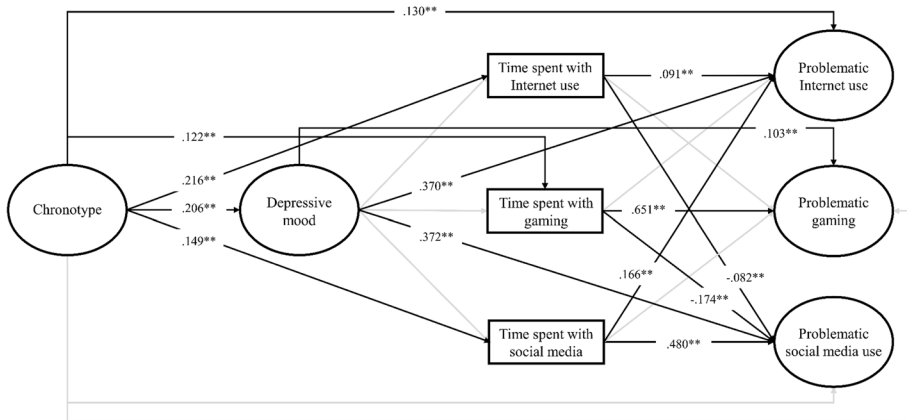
.130**

Time spent with Internet use

.091**

Problematic Internet use

.122**

.103**

.216**

.206**

.149**

Chronotype

Depressive mood

.370**

.372**

Time spent with gaming

.651**

Problematic gaming

.166**

-.082**

-.174**

Time spent with social media

.480**

Problematic social media use